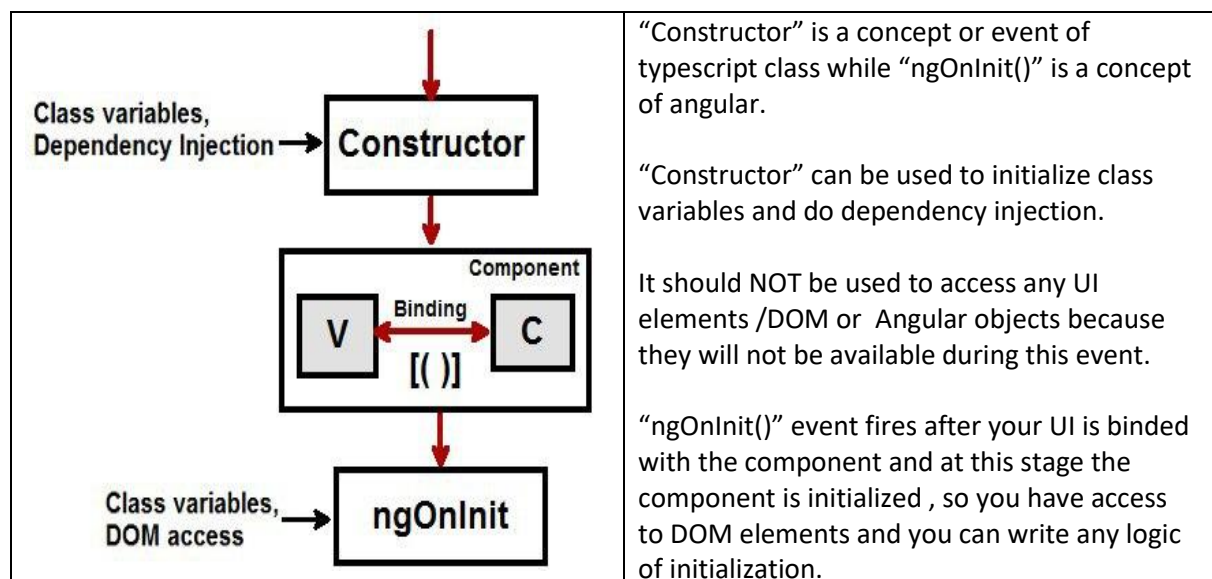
Class variables, Dependency Injection

Constructor

Component

Binding

V

C

[( )]

Class variables, DOM access

ngOnInit

“Constructor” is a concept or event of typescript class while “ngOnInit()” is a concept of angular.

“Constructor” can be used to initialize class variables and do dependency injection.

It should NOT be used to access any UI elements /DOM or Angular objects because they will not be available during this event.

“ngOnInit()” event fires after your UI is binded with the component and at this stage the component is initialized , so you have access to DOM elements and you can write any logic of initialization.